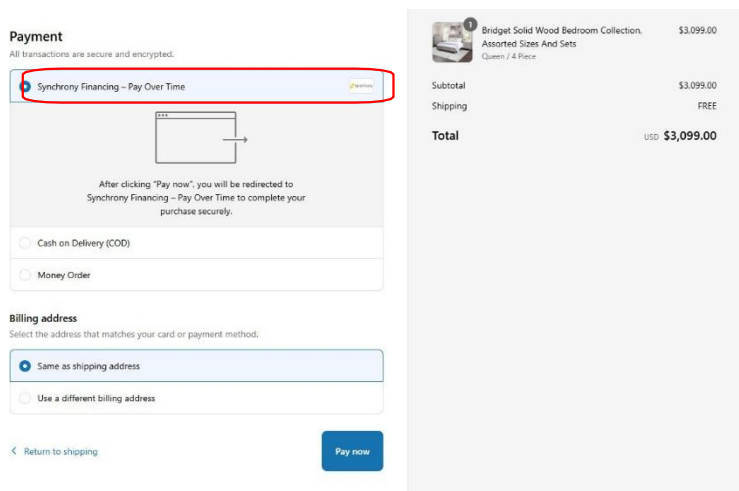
Payment
All transactions are secure and encrypted.

Synchrony Financing – Pay Over Time

synchrony

After clicking "Pay now", you will be redirected to Synchrony Financing – Pay Over Time to complete your purchase securely.

Cash on Delivery (COD)

Money Order

Billing address
Select the address that matches your card or payment method.

Same as shipping address

Use a different billing address

< Return to shipping

Pay now

1
Bridget Solid Wood Bedroom Collection, Assorted Sizes And Sets
Queen / 4 Piece
$3,099.00

| Subtotal | $3,099.00 |
|---|---|
| Shipping | FREE |
| Total | USD $3,099.00 |